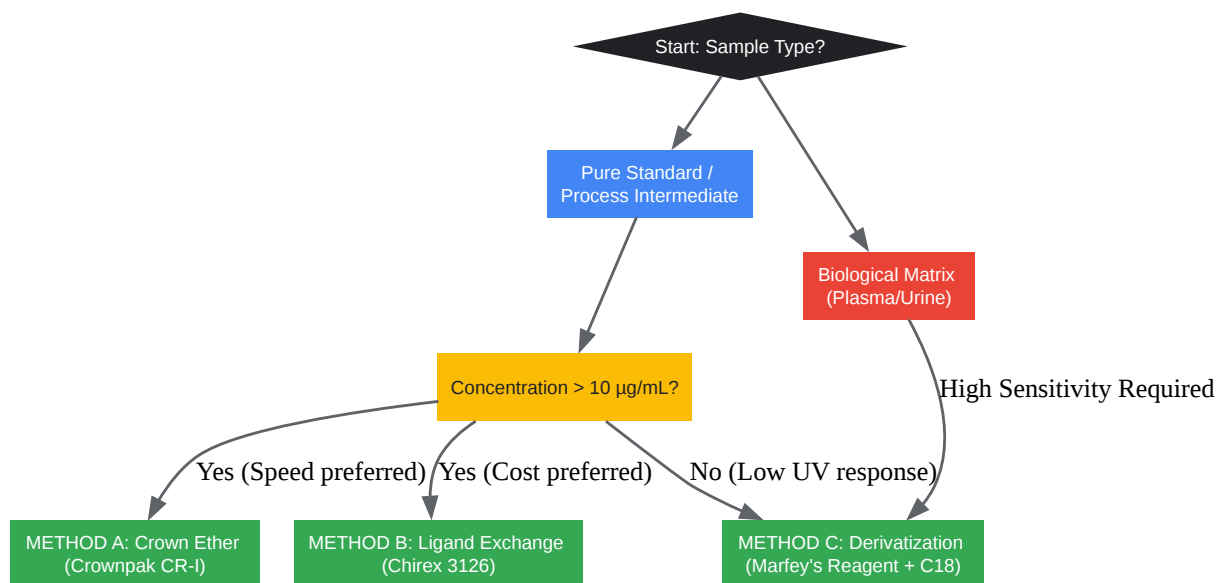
Start: Sample Type?

Pure Standard / Process Intermediate

Biological Matrix (Plasma/Urine)

Concentration > 10 µg/mL?

High Sensitivity Required

Yes (Speed preferred)

Yes (Cost preferred)

No (Low UV response)

METHOD A: Crown Ether (Crownpak CR-I)

METHOD B: Ligand Exchange (Chirex 3126)

METHOD C: Derivatization (Marfey's Reagent + C18)